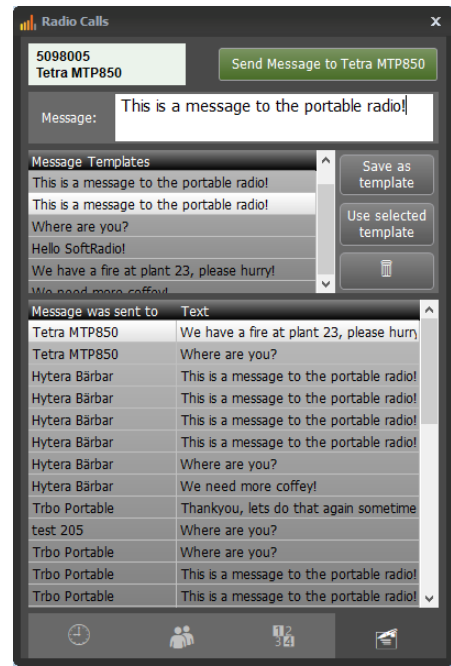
Radio Calls

5098005
Tetra MTP850

Send Message to Tetra MTP850

Message: This is a message to the portable radio!

Message Templates
This is a message to the portable radio!
This is a message to the portable radio!
Where are you?
Hello SoftRadio!
We have a fire at plant 23, please hurry!
We need more coffey!

Save as template

Use selected template

| Message was sent to | Text |
|---|---|
| Tetra MTP850 | We have a fire at plant 23, please hurry |
| Tetra MTP850 | Where are you? |
| Hytera Bärbar | This is a message to the portable radio! |
| Hytera Bärbar | This is a message to the portable radio! |
| Hytera Bärbar | This is a message to the portable radio! |
| Hytera Bärbar | This is a message to the portable radio! |
| Hytera Bärbar | Where are you? |
| Hytera Bärbar | We need more coffey! |
| Trbo Portable | Thankyou, lets do that again sometime |
| test 205 | Where are you? |
| Trbo Portable | Where are you? |
| Trbo Portable | This is a message to the portable radio! |
| Trbo Portable | This is a message to the portable radio! |

1 2 3 4